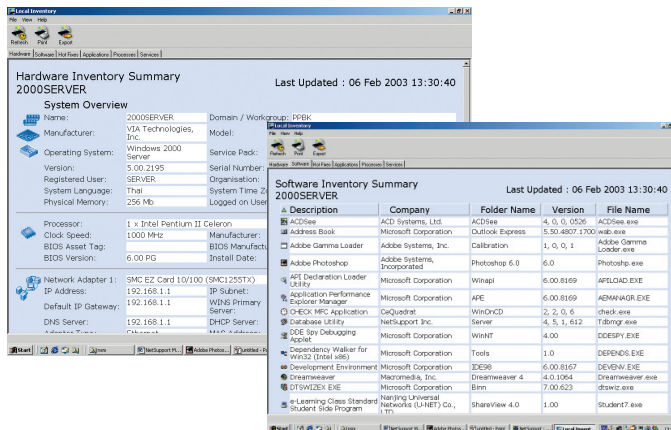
Local Inventory
File View Help
Refresh Print Export
Hardware Software Hot Fixes Applications Processes Services

Hardware Inventory Summary
2000SERVER
Last Updated : 06 Feb 2003 13:30:40

System Overview

| | | | |
|---|---|---|---|
| Name: | 2000SERVER | Domain / Workgroup: | PPBK |
| Manufacturer: | VIA Technologies, Inc. | Model: | |
| Operating System: | Windows 2000 Server | Service Pack: | |
| Version: | 5.00.2195 | Serial Number: | |
| Registered User: | SERVER | Organisation: | |
| System Language: | Thai | System Time Z | |
| Physical Memory: | 256 Mb | Logged on User | |

| | | | |
|---|---|---|---|
| Processor: | 1 x Intel Pentium II Celeron | | |
| Clock Speed: | 1000 MHz | Manufacturer: | |
| BIOS Asset Tag: | | BIOS Manufactu | |
| BIOS Version: | 6.00 PG | Install Date: | |

| | | | |
|---|---|---|---|
| Network Adapter 1: | SMC EZ Card 10/100 (SMC1255TX) | | |
| IP Address: | 192.168.1.1 | IP Subnet: | |
| Default IP Gateway: | 192.168.1.1 | WINS Primary Server: | |
| DNS Server: | 192.168.1.1 | DHCP Server: | |
| Adapter Type: | Ethernet | MAC Address: | |

Start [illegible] NetSupport M... Adobe Photos... untitled - P...

Local Inventory
File View Help
Refresh Print Export
Hardware Software Hot Fixes Applications Processes Services

Software Inventory Summary
2000SERVER
Last Updated : 06 Feb 2003 13:30:40

| Description | Company | Folder Name | Version | File Name |
|---|---|---|---|---|
| ACDSee | ACD Systems, Ltd. | ACDSee | 4, 0, 0, 0526 | ACDSee.exe |
| Address Book | Microsoft Corporation | Outlook Express | 5.50.4807.1700 | wab.exe |
| Adobe Gamma Loader | Adobe Systems, Inc. | Calibration | 1, 0, 0, 1 | Adobe Gamma Loader.exe |
| Adobe Photoshop | Adobe Systems, Incorporated | Photoshop 6.0 | 6.0 | Photoshp.exe |
| API Declaration Loader Utility | Microsoft Corporation | Winapi | 6.00.8169 | APILOAD.EXE |
| Application Performance Explorer Manager | Microsoft Corporation | APE | 6.00.8169 | AEMANAGR.EXE |
| CHECK MFC Application | CeQuadrat | WinOnCD | 2, 2, 0, 6 | check.exe |
| Database Utility | NetSupport Inc. | Server | 4, 5, 1, 612 | Tdbmgr.exe |
| DDE Spy Debugging Applet | Microsoft Corporation | WinNT | 4.00 | DDESPY.EXE |
| Dependency Walker for Win32 (Intel x86) | Microsoft Corporation | Tools | 1.0 | DEPENDS.EXE |
| Development Environment | Microsoft Corporation | IDE98 | 6.00.8167 | DEVENV.EXE |
| Dreamweaver | Macromedia, Inc. | Dreamweaver 4 | 4.0.1064 | Dreamweaver.exe |
| DTSWIZEX.EXE | Microsoft Corporation | Binn | 7.00.623 | dtswiz.exe |
| e-Learning Class Standard Student Side Program | Nanjing Universal Networks (U-NET) Co., LTD | ShareView 4.0 | 1.00 | Student7.exe |

Start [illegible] NetSupport M... Adobe Photos... untitled - Paint NetSupport Local Invent...